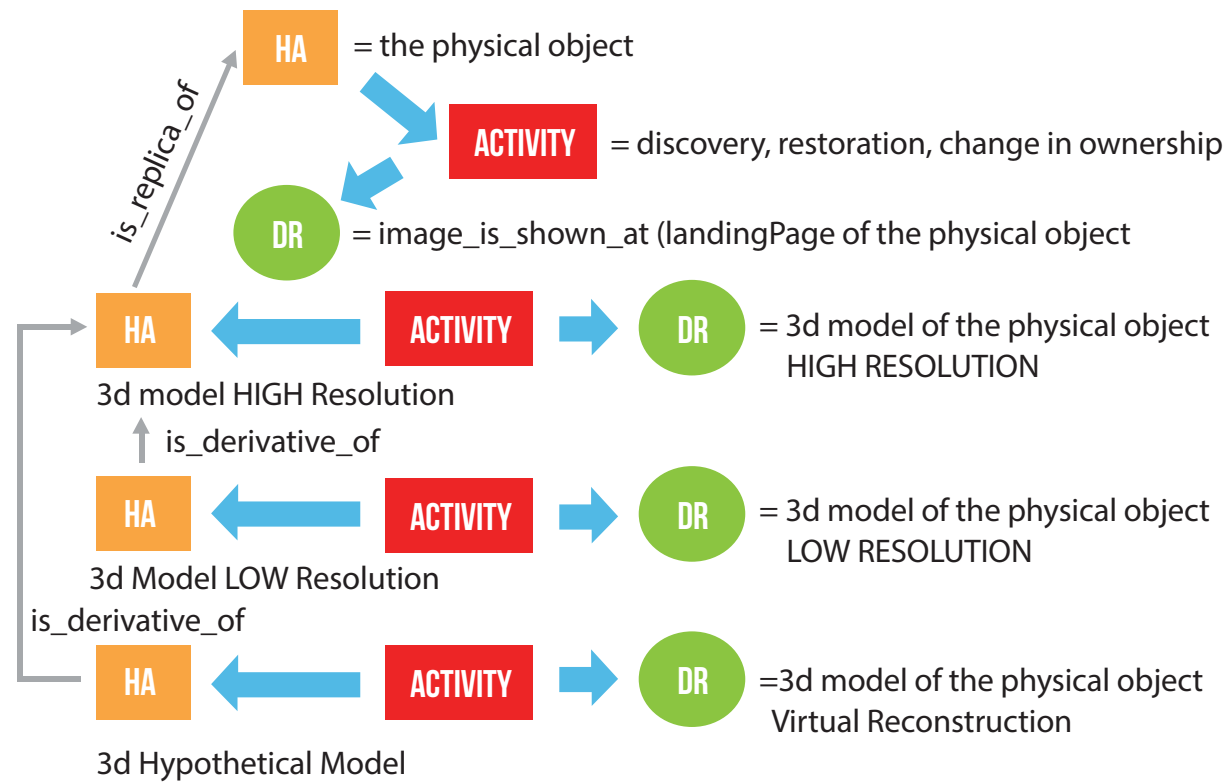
HA = the physical object

is_replica_of

ACTIVITY = discovery, restoration, change in ownership

DR = image_is_shown_at (landingPage of the physical object

HA

3d model HIGH Resolution

ACTIVITY

DR = 3d model of the physical object HIGH RESOLUTION

is_derivative_of

HA

3d Model LOW Resolution

ACTIVITY

DR = 3d model of the physical object LOW RESOLUTION

is_derivative_of

HA

3d Hypothetical Model

ACTIVITY

DR =3d model of the physical object Virtual Reconstruction